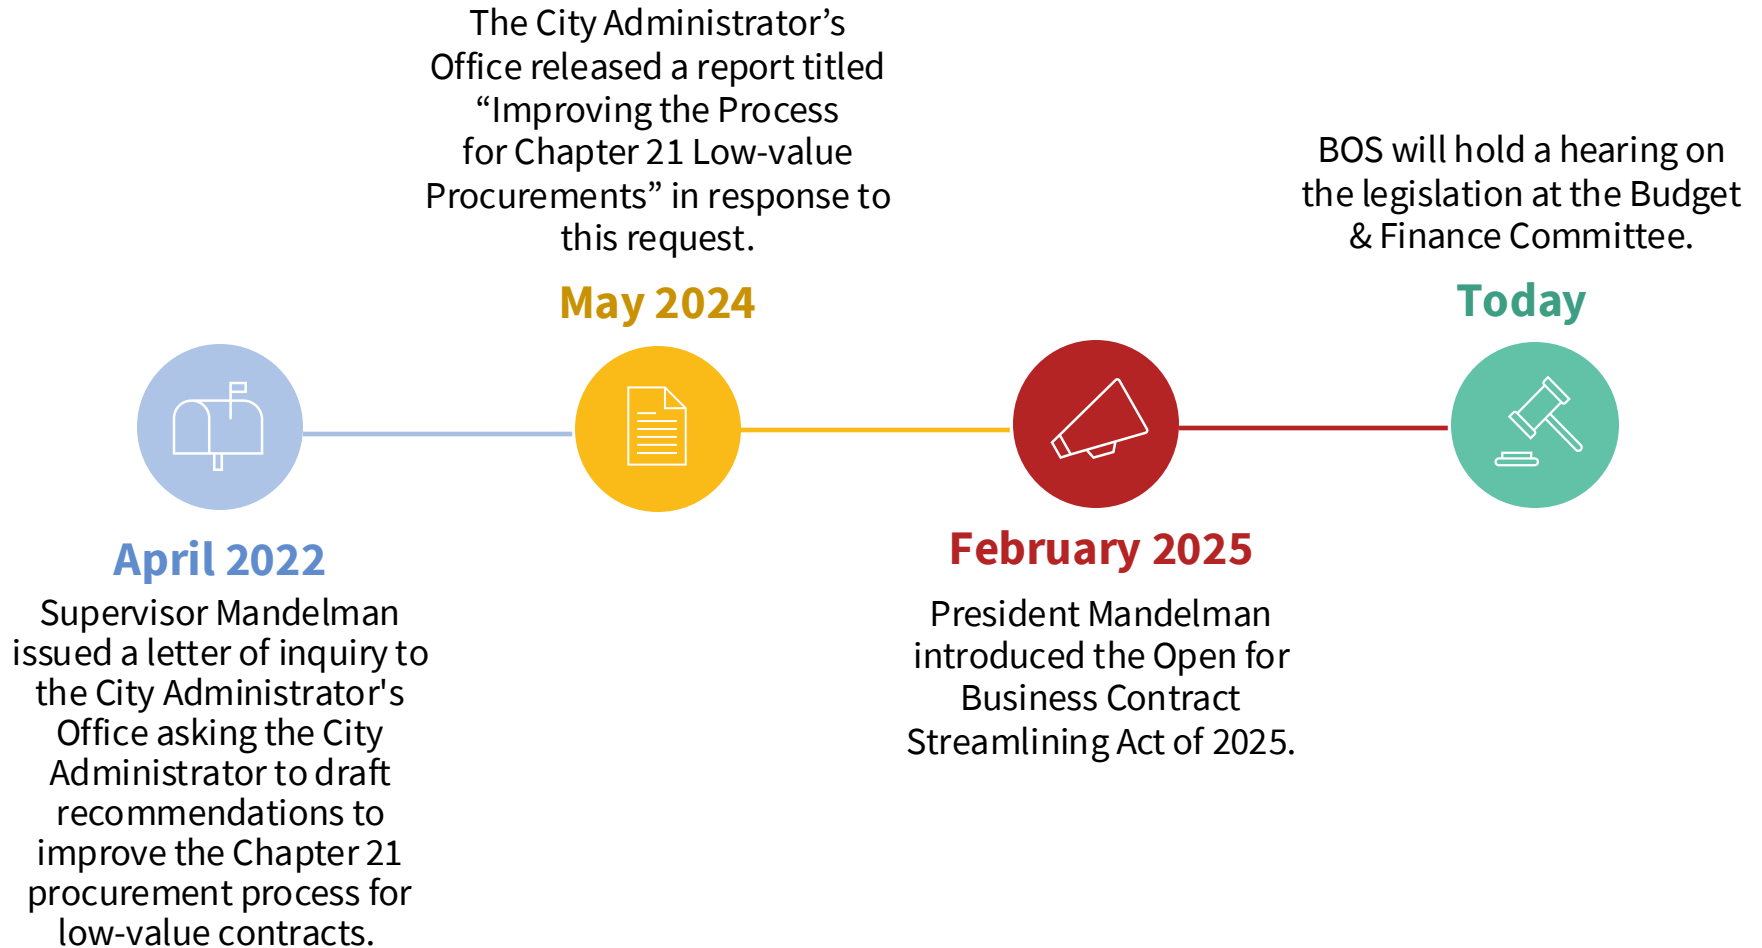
April 2022

Supervisor Mandelman issued a letter of inquiry to the City Administrator's Office asking the City Administrator to draft recommendations to improve the Chapter 21 procurement process for low-value contracts.

May 2024

The City Administrator’s Office released a report titled “Improving the Process for Chapter 21 Low-value Procurements” in response to this request.

February 2025

President Mandelman introduced the Open for Business Contract Streamlining Act of 2025.

Today

BOS will hold a hearing on the legislation at the Budget & Finance Committee.